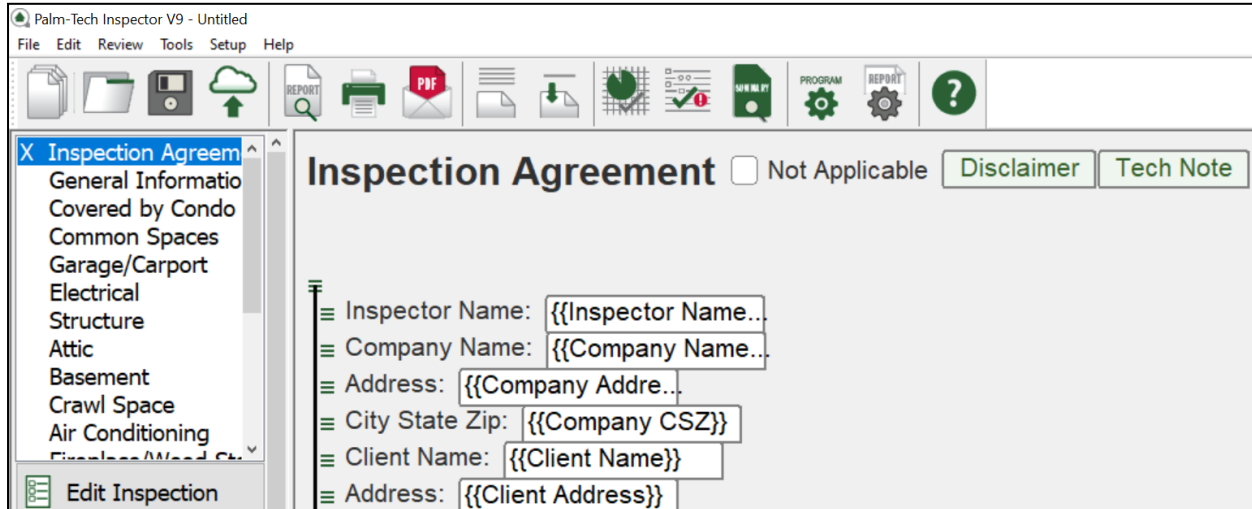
Palm-Tech Inspector V9 - Untitled

File Edit Review Tools Setup Help

REPORT PDF SUMMARY PROGRAM REPORT

X Inspection Agreem
General Informatio
Covered by Condo
Common Spaces
Garage/Carport
Electrical
Structure
Attic
Basement
Crawl Space
Air Conditioning
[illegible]

Edit Inspection

Inspection Agreement Not Applicable Disclaimer Tech Note

Inspector Name: {{Inspector Name...
Company Name: {{Company Name...
Address: {{Company Addre...
City State Zip: {{Company CSZ}}
Client Name: {{Client Name}}
Address: {{Client Address}}